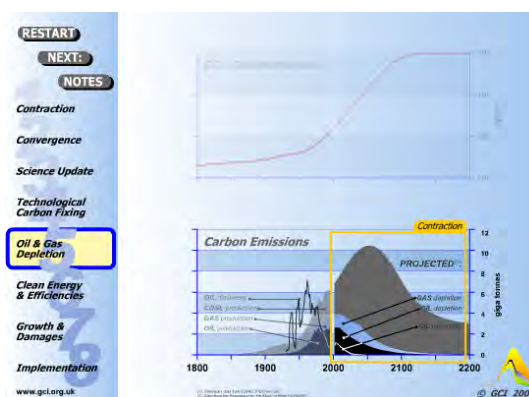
RESTART
NEXT:
NOTES
Contraction
Convergence
Science Update
Technological Carbon Fixing
Oil & Gas Depletion
Clean Energy & Efficiencies
Growth & Damages
Implementation
www.gci.org.uk

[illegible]

Contraction
Carbon Emissions
PROJECTED
OIL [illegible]
COAL production
GAS production
OIL production
GAS depletion
OIL depletion
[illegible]
12
10
8
6
4
2
0
giga tonnes
1800
1900
2000
2100
2200
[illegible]
© GCI 200